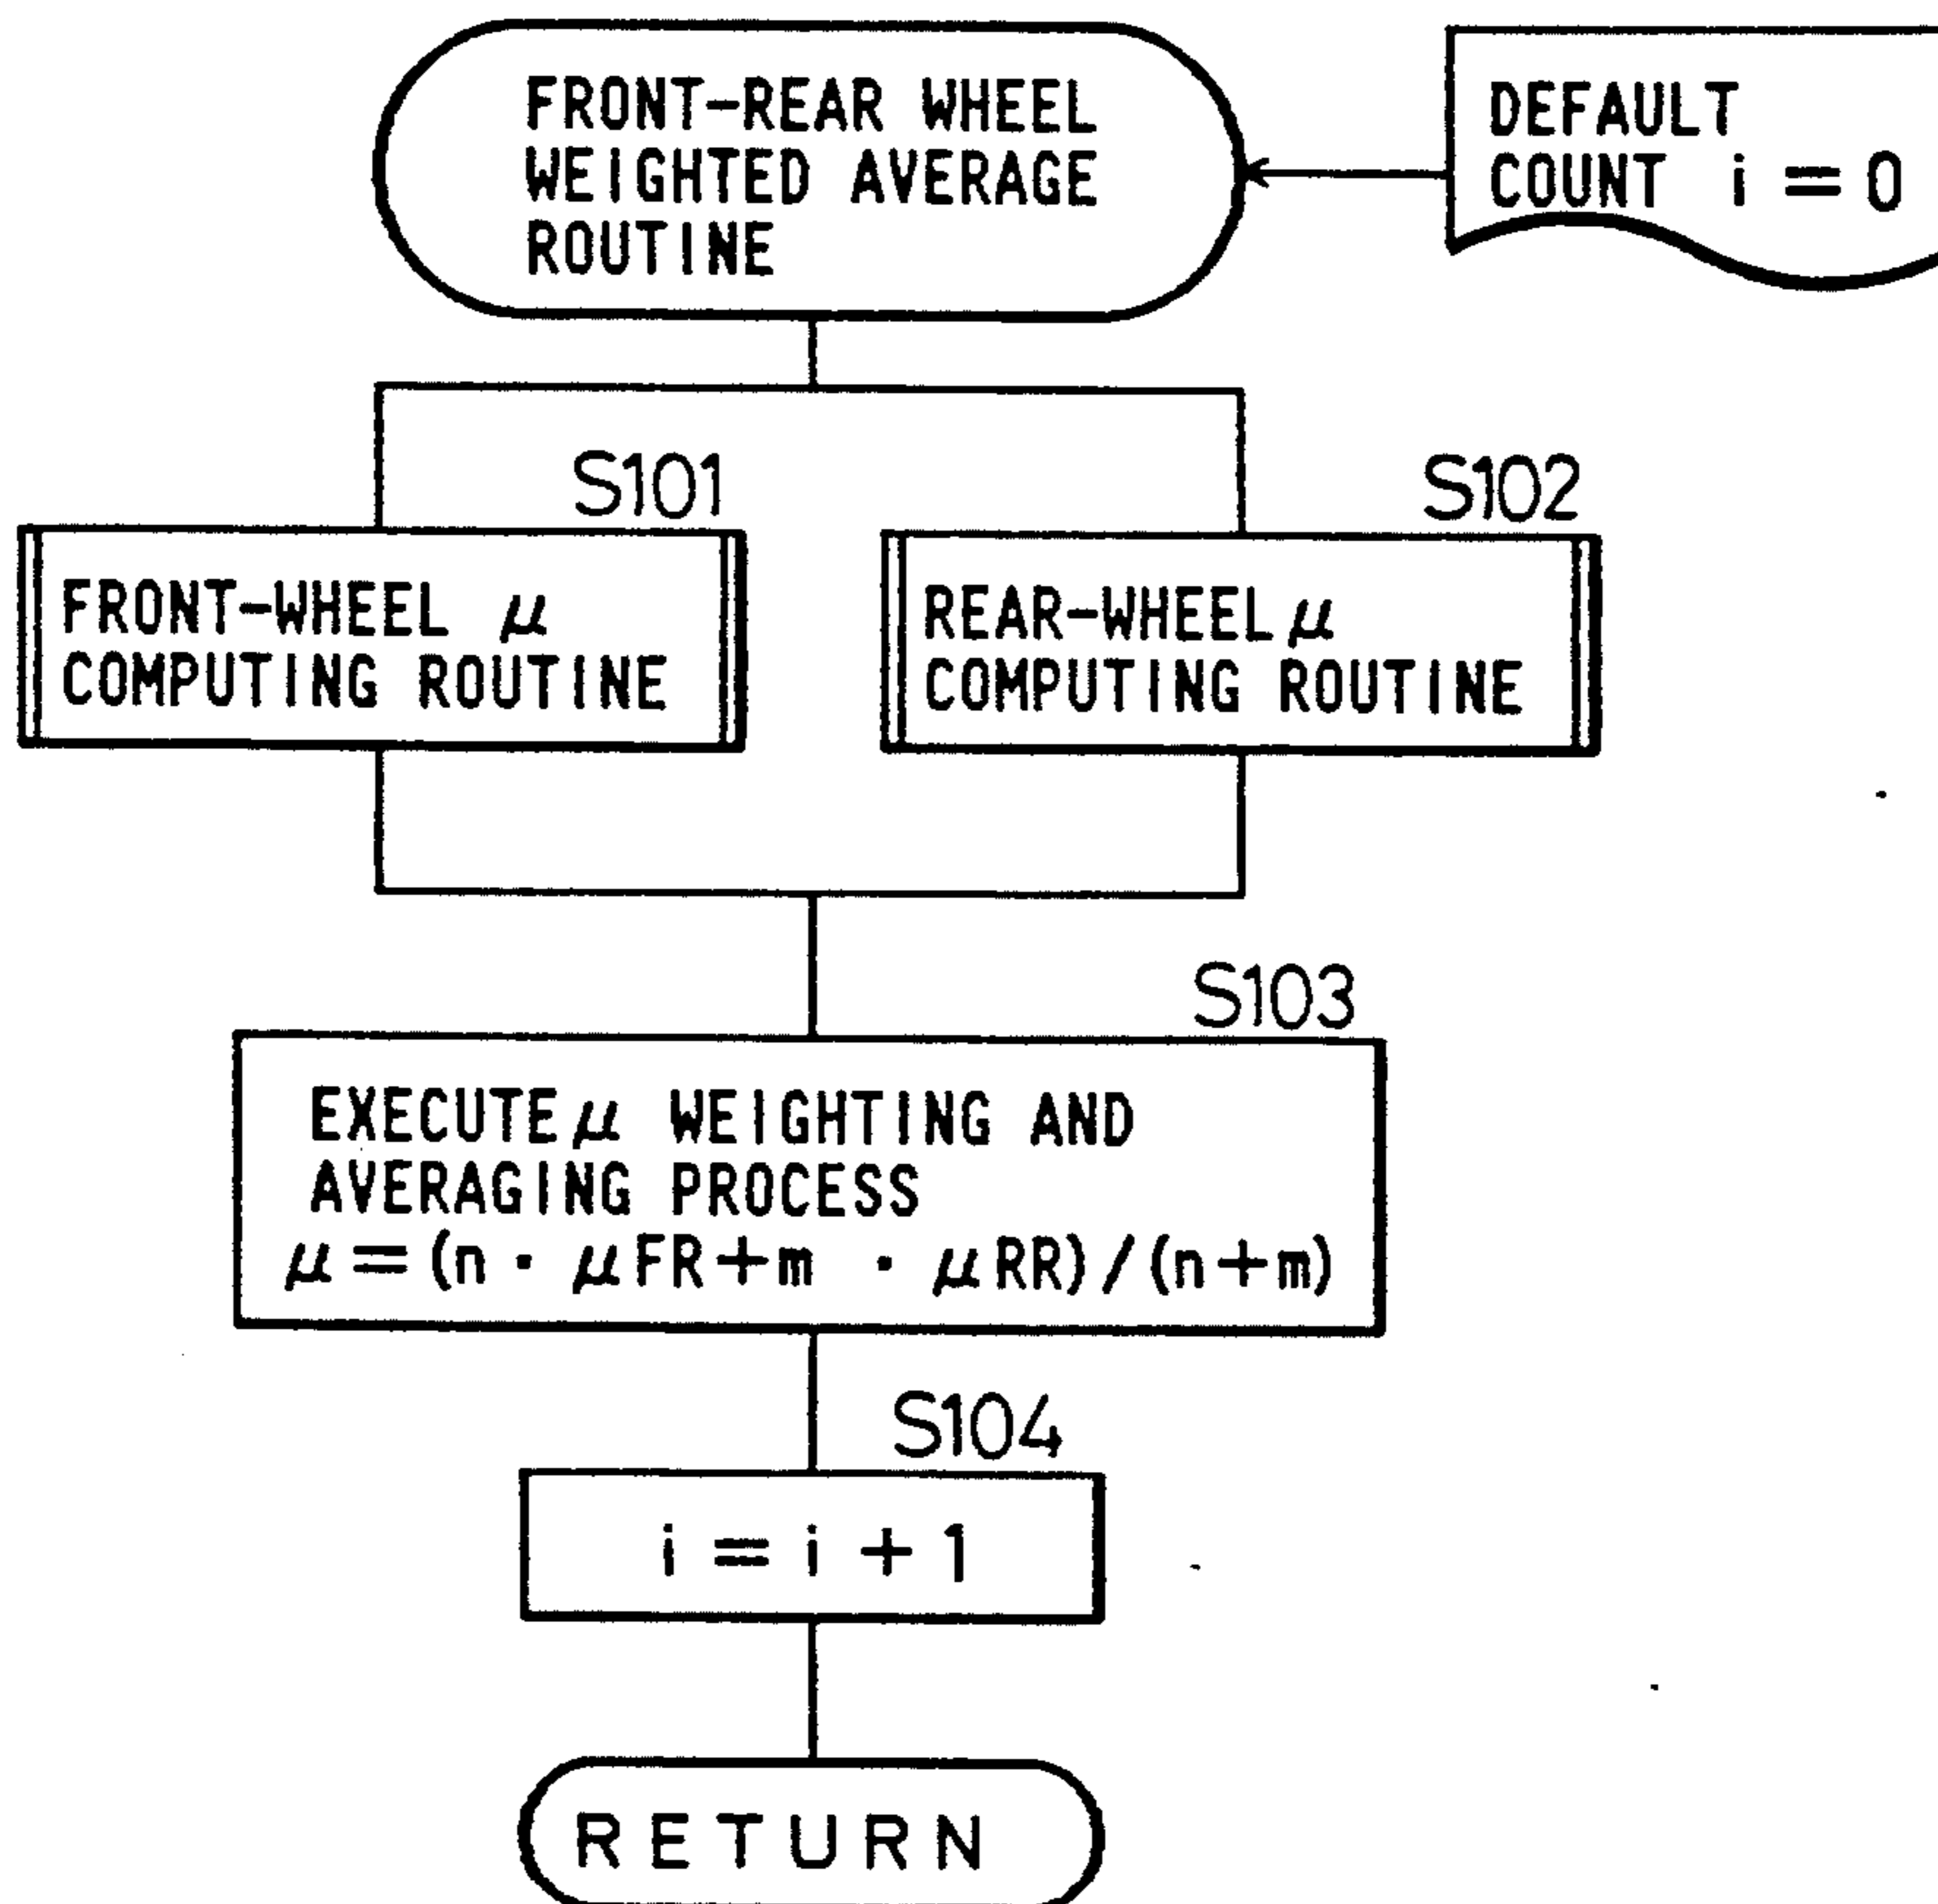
FRONT-REAR WHEEL WEIGHTED AVERAGE ROUTINE

DEFAULT COUNT $i=0$

S101

FRONT-WHEEL $\mu$ COMPUTING ROUTINE

S102

REAR-WHEEL $\mu$ COMPUTING ROUTINE

S103

EXECUTE $\mu$ WEIGHTING AND AVERAGING PROCESS
$\mu=(n \cdot \mu FR+m \cdot \mu RR)/(n+m)$

S104

$i=i+1$

RETURN